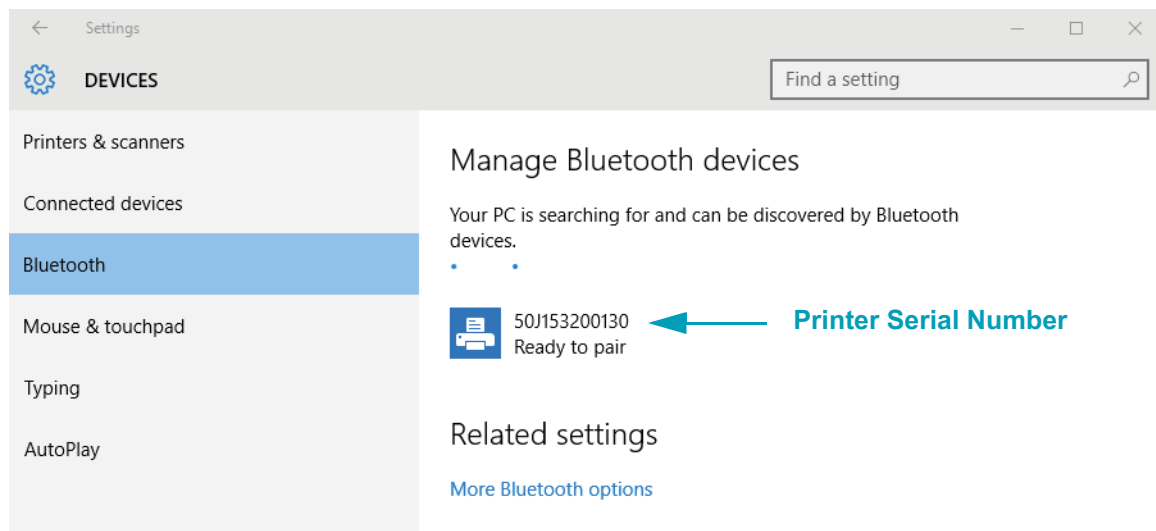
Settings

DEVICES

Find a setting

Printers & scanners

Connected devices

Bluetooth

Mouse & touchpad

Typing

AutoPlay

Manage Bluetooth devices

Your PC is searching for and can be discovered by Bluetooth devices.

50J153200130
Ready to pair

Printer Serial Number

Related settings

More Bluetooth options